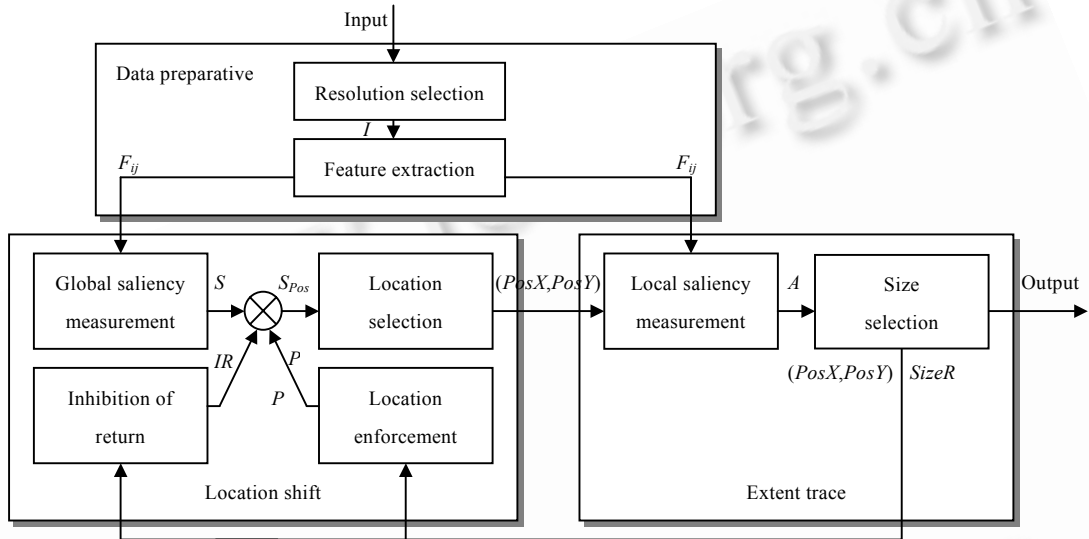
Input

Data preparative

Resolution selection

$I$

$F_{ij}$

Feature extraction

$F_{ij}$

Global saliency measurement

$S$

$S_{Pos}$

Location selection

($PosX$,$PosY$)

Local saliency measurement

$A$

Size selection

Output

$IR$

$P$

$P$

Inhibition of return

Location enforcement

($PosX$,$PosY$)

$SizeR$

Location shift

Extent trace